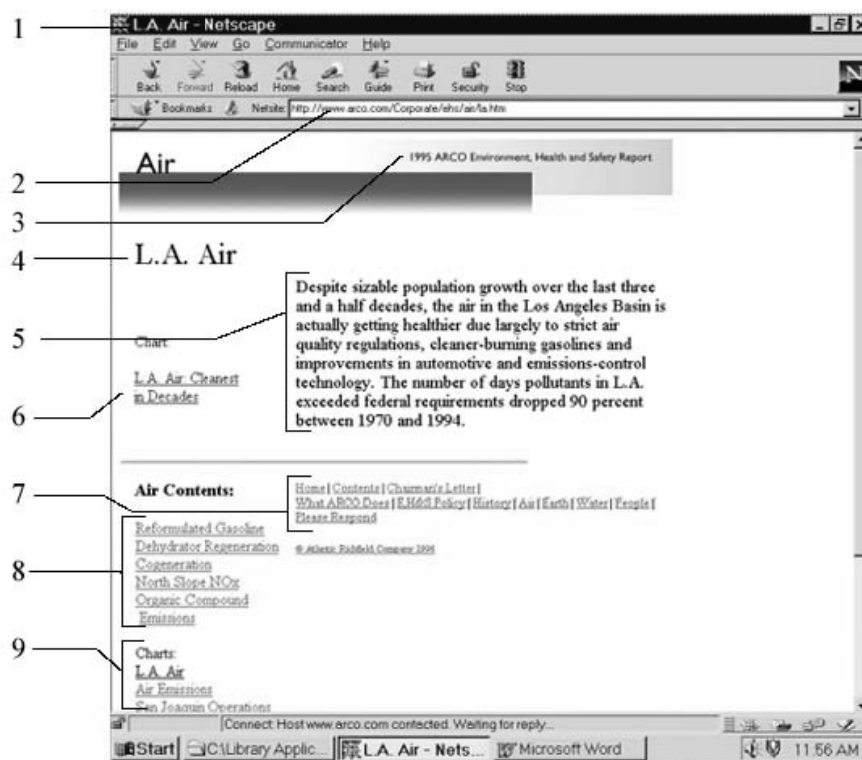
1

L.A. Air - Netscape

File Edit View Go Communicator Help

Back Forward Reload Home Search Guide Print Security Stop

Bookmarks Netsite: http://www.arco.com/Corporate/ehs/air/la.htm

Air

1995 ARCO Environment, Health and Safety Report

2

3

4

L.A. Air

5

Despite sizable population growth over the last three and a half decades, the air in the Los Angeles Basin is actually getting healthier due largely to strict air quality regulations, cleaner-burning gasolines and improvements in automotive and emissions-control technology. The number of days pollutants in L.A. exceeded federal requirements dropped 90 percent between 1970 and 1994.

Chart:

6

L.A. Air: Cleanest in Decades

7

Air Contents:

Home | Contents | Chairman's Letter | What ARCO Does | EH&S Policy | History | Air | Earth | Water | People | Please Respond

8

Reformulated Gasoline
Dehydrator Regeneration
Cogeneration
North Slope NOx
Organic Compound Emissions

© Atlantic Richfield Company 1996

9

Charts:
L.A. Air
Air Emissions
San Joaquin Operations

Connect: Host www.arco.com contacted. Waiting for reply...

Start | C:\Library Applic... | L.A. Air - Nets... | Microsoft Word | 11:56 AM